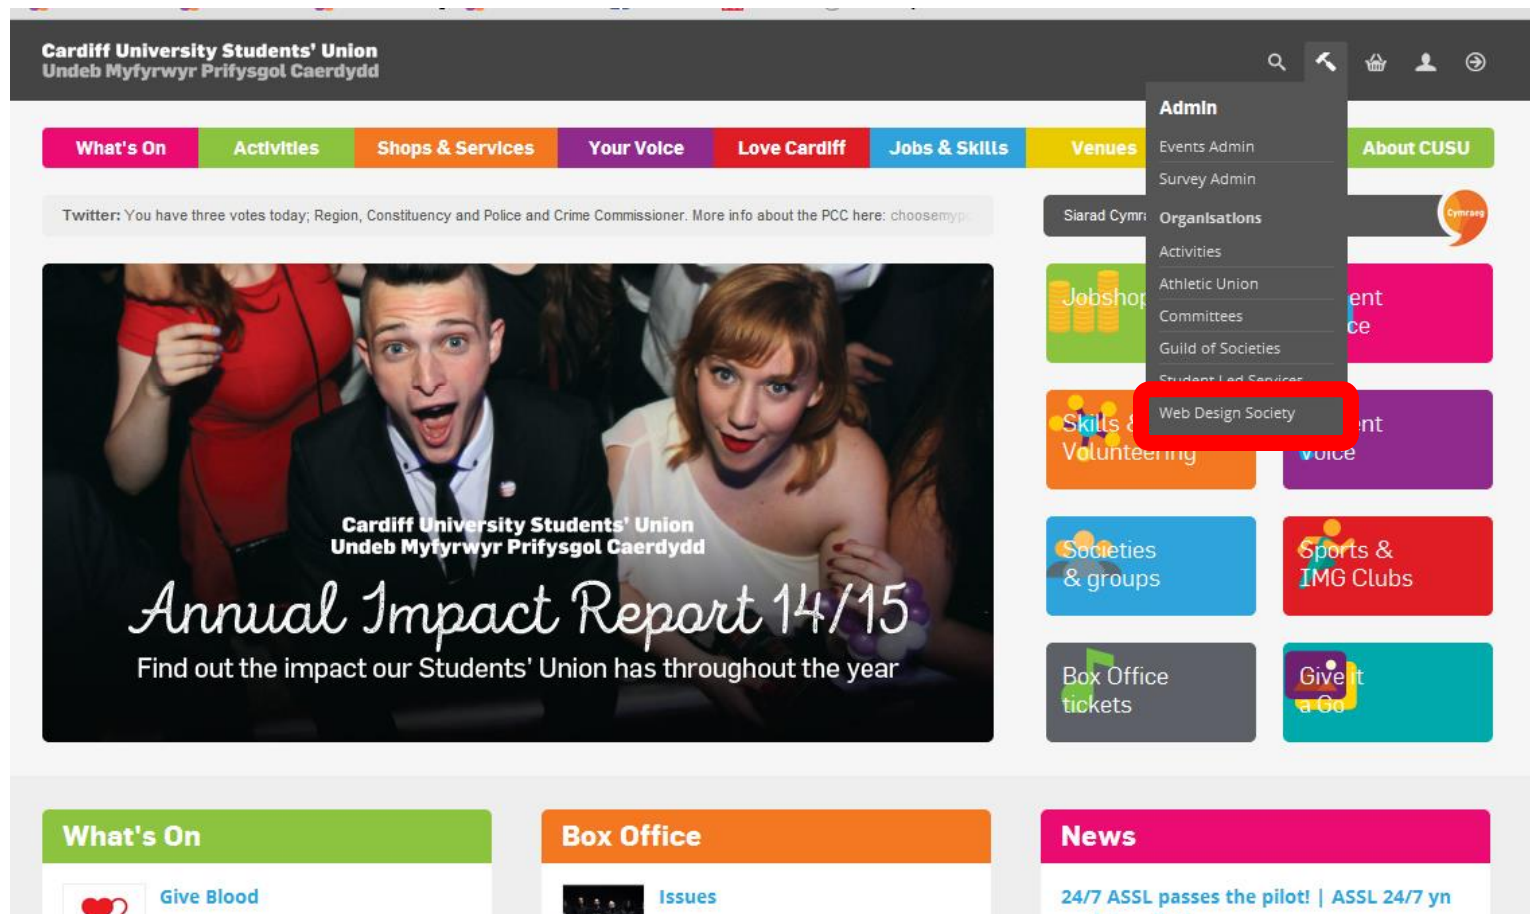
Cardiff University Students' Union
Undeb Myfyrwyr Prifysgol Caerdydd

What's On | Activities | Shops & Services | Your Voice | Love Cardiff | Jobs & Skills | Venues | About CUSU

Admin
Events Admin
Survey Admin
Organisations
Activities
Athletic Union
Committees
Guild of Societies
Student Led Services
Web Design Society

Twitter: You have three votes today; Region, Constituency and Police and Crime Commissioner. More info about the PCC here: choosemyp

Siarad Cymr

Cymraeg

Cardiff University Students' Union
Undeb Myfyrwyr Prifysgol Caerdydd
Annual Impact Report 14/15
Find out the impact our Students' Union has throughout the year

Jobshop
ent
ce
Skills & Volunteering
nt
Voice
Societies & groups
Sports & IMG Clubs
Box Office tickets
Give it a Go

What's On
Give Blood

Box Office
Issues

News
24/7 ASSL passes the pilot! | ASSL 24/7 yn